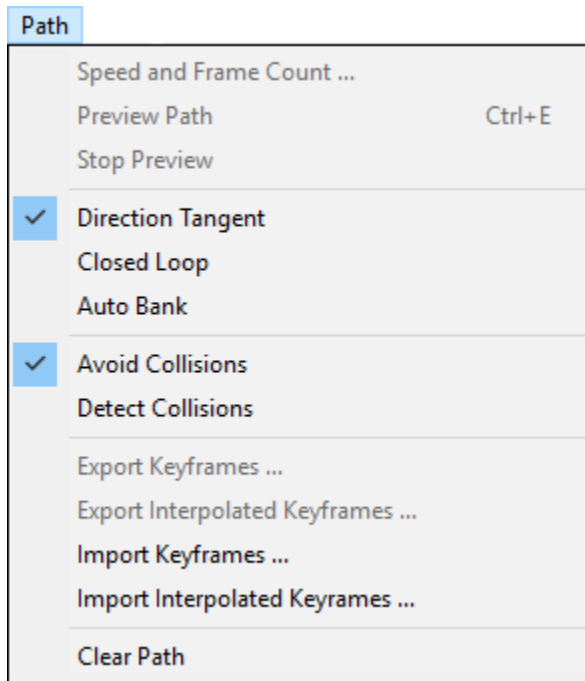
Path

Speed and Frame Count ...
Preview Path Ctrl+E
Stop Preview

Direction Tangent
Closed Loop
Auto Bank

Avoid Collisions
Detect Collisions

Export Keyframes ...
Export Interpolated Keyframes ...
Import Keyframes ...
Import Interpolated Keyrames ...

Clear Path